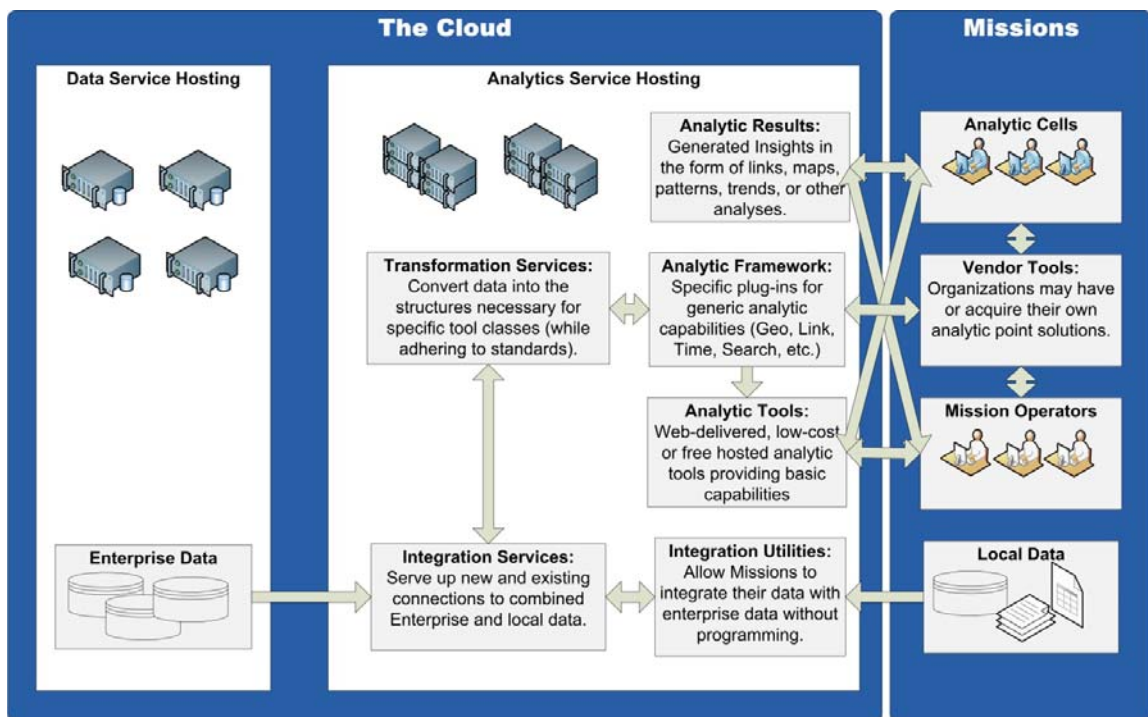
The Cloud

Missions

Data Service Hosting

Analytics Service Hosting

Analytic Results:
Generated Insights in the form of links, maps, patterns, trends, or other analyses.

Transformation Services:
Convert data into the structures necessary for specific tool classes (while adhering to standards).

Analytic Framework:
Specific plug-ins for generic analytic capabilities (Geo, Link, Time, Search, etc.)

Analytic Tools:
Web-delivered, low-cost or free hosted analytic tools providing basic capabilities

Enterprise Data

Integration Services:
Serve up new and existing connections to combined Enterprise and local data.

Integration Utilities:
Allow Missions to integrate their data with enterprise data without programming.

Analytic Cells

Vendor Tools:
Organizations may have or acquire their own analytic point solutions.

Mission Operators

Local Data